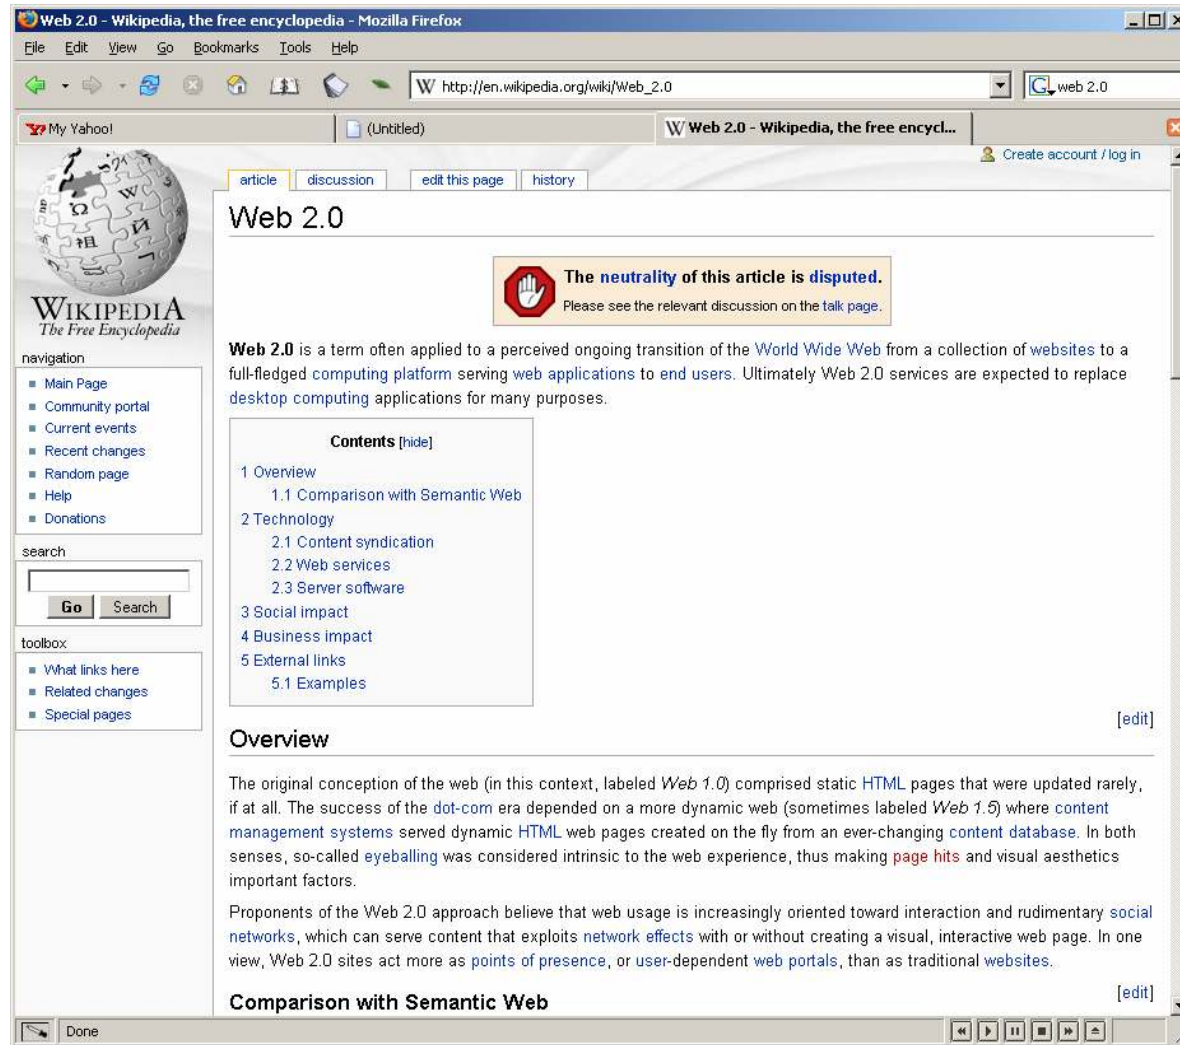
Web 2.0 - Wikipedia, the free encyclopedia - Mozilla Firefox

File Edit View Go Bookmarks Tools Help

http://en.wikipedia.org/wiki/Web_2.0

web 2.0

My Yahoo!

(Untitled)

Web 2.0 - Wikipedia, the free encycl...

Create account / log in

WIKIPEDIA
The Free Encyclopedia

navigation
Main Page
Community portal
Current events
Recent changes
Random page
Help
Donations

search
Go Search

toolbox
What links here
Related changes
Special pages

article discussion edit this page history

Web 2.0

The neutrality of this article is disputed.
Please see the relevant discussion on the talk page.

**Web 2.0** is a term often applied to a perceived ongoing transition of the World Wide Web from a collection of websites to a full-fledged computing platform serving web applications to end users. Ultimately Web 2.0 services are expected to replace desktop computing applications for many purposes.

Contents [hide]
1 Overview
1.1 Comparison with Semantic Web
2 Technology
2.1 Content syndication
2.2 Web services
2.3 Server software
3 Social impact
4 Business impact
5 External links
5.1 Examples

[edit]

Overview

The original conception of the web (in this context, labeled *Web 1.0*) comprised static HTML pages that were updated rarely, if at all. The success of the dot-com era depended on a more dynamic web (sometimes labeled *Web 1.5*) where content management systems served dynamic HTML web pages created on the fly from an ever-changing content database. In both senses, so-called eyeballing was considered intrinsic to the web experience, thus making page hits and visual aesthetics important factors.

Proponents of the Web 2.0 approach believe that web usage is increasingly oriented toward interaction and rudimentary social networks, which can serve content that exploits network effects with or without creating a visual, interactive web page. In one view, Web 2.0 sites act more as points of presence, or user-dependent web portals, than as traditional websites.

[edit]

Comparison with Semantic Web

Done